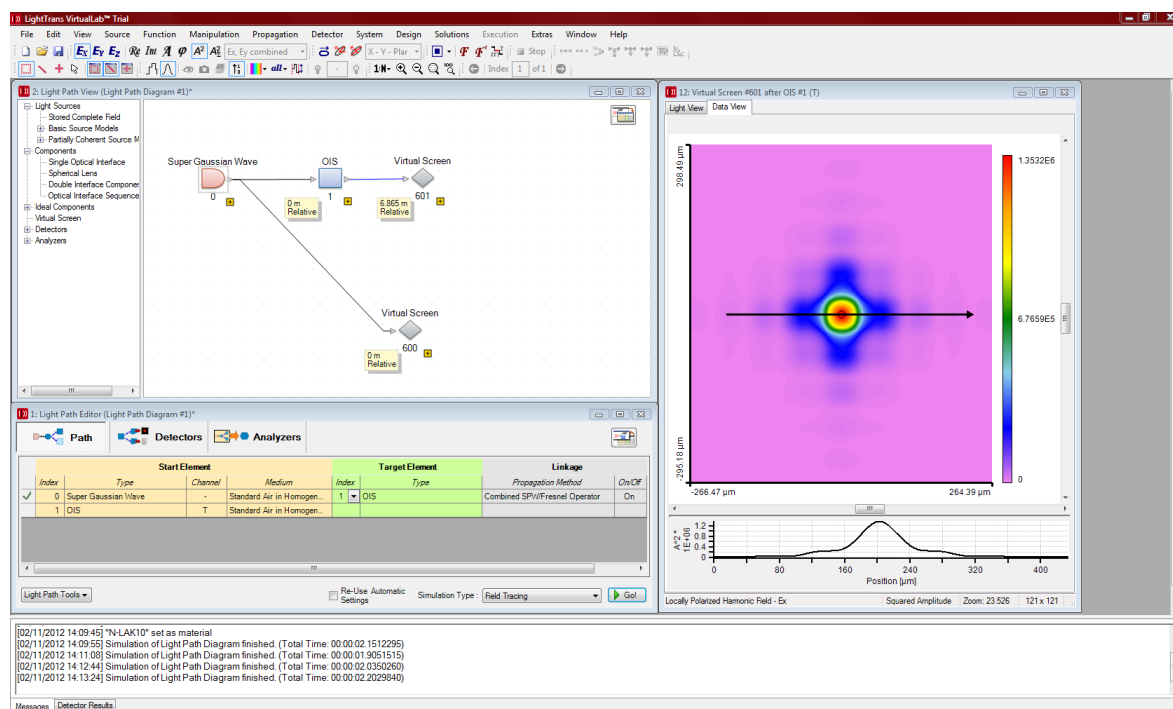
LightTrans VirtualLab™ Trial

File Edit View Source Function Manipulation Propagation Detector System Design Solutions Execution Extras Window Help

Ex Ey Ez Re Im A φ A² Ex, Ey combined X - Y - Plar Stop

Index 1 of 1

2: Light Path View (Light Path Diagram #1)*

Light Sources
Stored Complete Field
Basic Source Models
Partially Coherent Source M
Components
Single Optical Interface
Spherical Lens
Double Interface Componer
Optical Interface Sequence
Ideal Components
Virtual Screen
Detectors
Analyzers

Super Gaussian Wave
0
OIS
1
0 m
Relative
Virtual Screen
601
6.865 m
Relative
Virtual Screen
600
0 m
Relative

12: Virtual Screen #601 after OIS #1 (T)

Light View Data View

298.49 µm
-295.18 µm
-266.47 µm
264.39 µm
1.3532E6
6.7659E5
0

A^2 * 1E-06
1.2
1
0.8
0.6
0.4
0.2
0
0 80 160 240 320 400
Position [µm]

Locally Polarized Harmonic Field - Ex Squared Amplitude Zoom: 23.526 121 x 121

1: Light Path Editor (Light Path Diagram #1)*

Path Detectors Analyzers

| Start Element | | | | Target Element | | Linkage | |
|---|---|---|---|---|---|---|---|
| Index | Type | Channel | Medium | Index | Type | Propagation Method | On/Off |
| 0 | Super Gaussian Wave | - | Standard Air in Homogen... | 1 | OIS | Combined SPW/Fresnel Operator | On |
| 1 | OIS | T | Standard Air in Homogen... | | | | |

Light Path Tools Re-Use Automatic Settings Simulation Type : Field Tracing Go!

[02/11/2012 14:09:45] "N-LAK10" set as material
[02/11/2012 14:09:55] Simulation of Light Path Diagram finished. (Total Time: 00:00:02.1512295)
[02/11/2012 14:11:08] Simulation of Light Path Diagram finished. (Total Time: 00:00:01.9051515)
[02/11/2012 14:12:44] Simulation of Light Path Diagram finished. (Total Time: 00:00:02.0350260)
[02/11/2012 14:13:24] Simulation of Light Path Diagram finished. (Total Time: 00:00:02.2029840)

Messages Detector Results